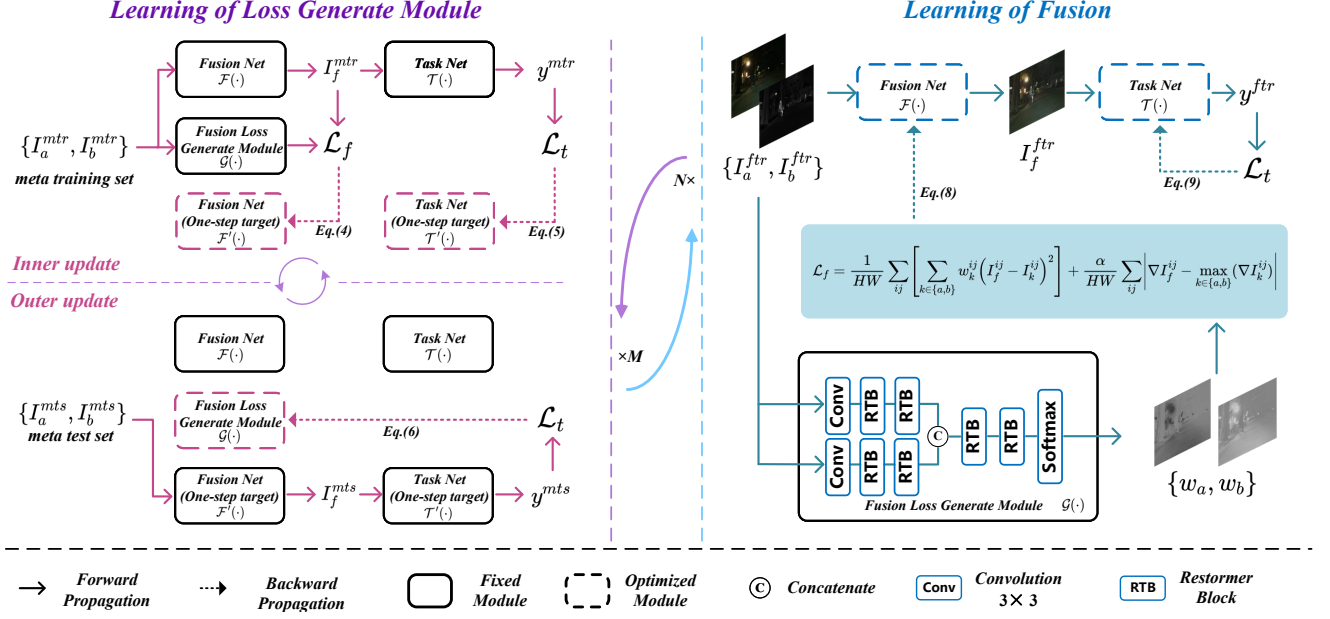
Learning of Loss Generate Module

Fusion Net
$\mathcal{F}(\cdot)$

$I_f^{mtr}$

Task Net
$\mathcal{T}(\cdot)$

$y^{mtr}$

$\{I_a^{mtr}, I_b^{mtr}\}$
meta training set

Fusion Loss Generate Module
$\mathcal{G}(\cdot)$

$\mathcal{L}_f$

$\mathcal{L}_t$

Fusion Net (One-step target)
$\mathcal{F}'(\cdot)$

Eq.(4)

Task Net (One-step target)
$\mathcal{T}'(\cdot)$

Eq.(5)

Inner update

Outer update

Fusion Net
$\mathcal{F}(\cdot)$

Task Net
$\mathcal{T}(\cdot)$

$\{I_a^{mts}, I_b^{mts}\}$
meta test set

Fusion Loss Generate Module
$\mathcal{G}(\cdot)$

Eq.(6)

$\mathcal{L}_t$

Fusion Net (One-step target)
$\mathcal{F}'(\cdot)$

$I_f^{mts}$

Task Net (One-step target)
$\mathcal{T}'(\cdot)$

$y^{mts}$

N×

×M

Learning of Fusion

$\{I_a^{ftr}, I_b^{ftr}\}$

Fusion Net
$\mathcal{F}(\cdot)$

$I_f^{ftr}$

Task Net
$\mathcal{T}(\cdot)$

$y^{ftr}$

$\mathcal{L}_t$

Eq.(8)

Eq.(9)

$\mathcal{L}_f = \frac{1}{HW}\sum_{ij}\left[\sum_{k\in\{a,b\}} w_k^{ij}\left(I_f^{ij} - I_k^{ij}\right)^2\right] + \frac{\alpha}{HW}\sum_{ij}\left|\nabla I_f^{ij} - \max_{k\in\{a,b\}}(\nabla I_k^{ij})\right|$

Conv RTB RTB
Conv RTB RTB
C
RTB RTB Softmax

Fusion Loss Generate Module $\mathcal{G}(\cdot)$

$\{w_a, w_b\}$

Forward Propagation

Backward Propagation

Fixed Module

Optimized Module

C Concatenate

Conv Convolution 3× 3

RTB Restormer Block